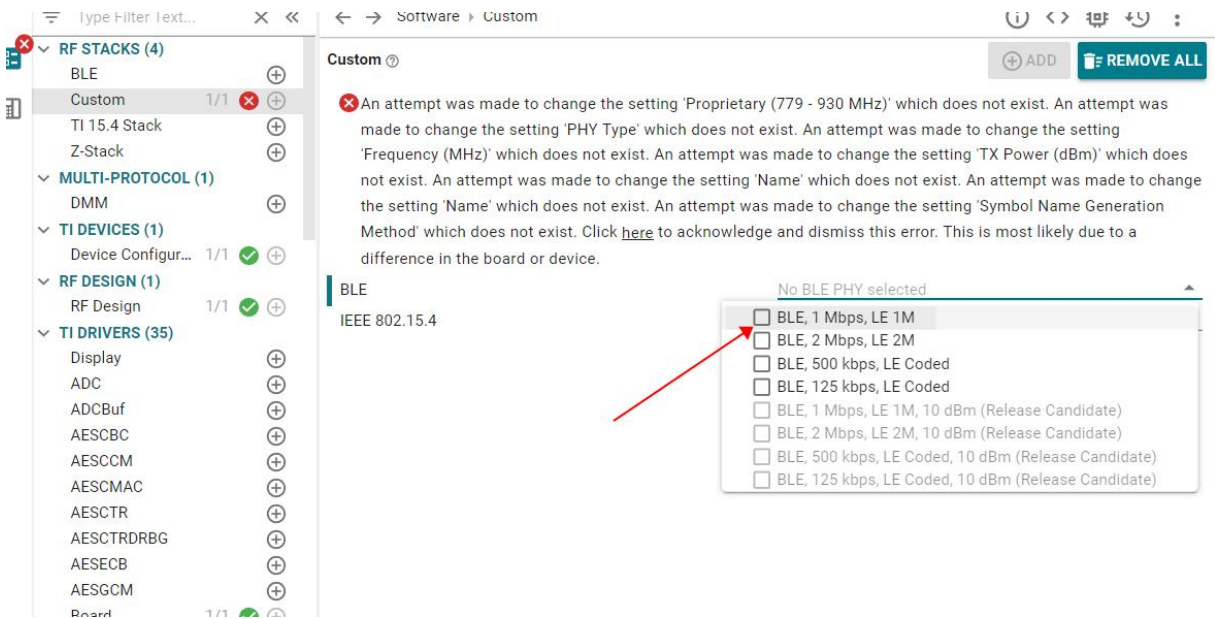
Type Filter Text...

RF STACKS (4)
BLE
Custom 1/1
TI 15.4 Stack
Z-Stack
MULTI-PROTOCOL (1)
DMM
TI DEVICES (1)
Device Configur... 1/1
RF DESIGN (1)
RF Design 1/1
TI DRIVERS (35)
Display
ADC
ADCBuf
AESCBC
AESCCM
AESCMAC
AESCTR
AESCTRDRBG
AESECB
AESGCM
Board 1/1

← → Software › Custom

Custom

ADD

REMOVE ALL

An attempt was made to change the setting 'Proprietary (779 - 930 MHz)' which does not exist. An attempt was made to change the setting 'PHY Type' which does not exist. An attempt was made to change the setting 'Frequency (MHz)' which does not exist. An attempt was made to change the setting 'TX Power (dBm)' which does not exist. An attempt was made to change the setting 'Name' which does not exist. An attempt was made to change the setting 'Name' which does not exist. An attempt was made to change the setting 'Symbol Name Generation Method' which does not exist. Click here to acknowledge and dismiss this error. This is most likely due to a difference in the board or device.

BLE
No BLE PHY selected
IEEE 802.15.4

BLE, 1 Mbps, LE 1M
BLE, 2 Mbps, LE 2M
BLE, 500 kbps, LE Coded
BLE, 125 kbps, LE Coded
BLE, 1 Mbps, LE 1M, 10 dBm (Release Candidate)
BLE, 2 Mbps, LE 2M, 10 dBm (Release Candidate)
BLE, 500 kbps, LE Coded, 10 dBm (Release Candidate)
BLE, 125 kbps, LE Coded, 10 dBm (Release Candidate)